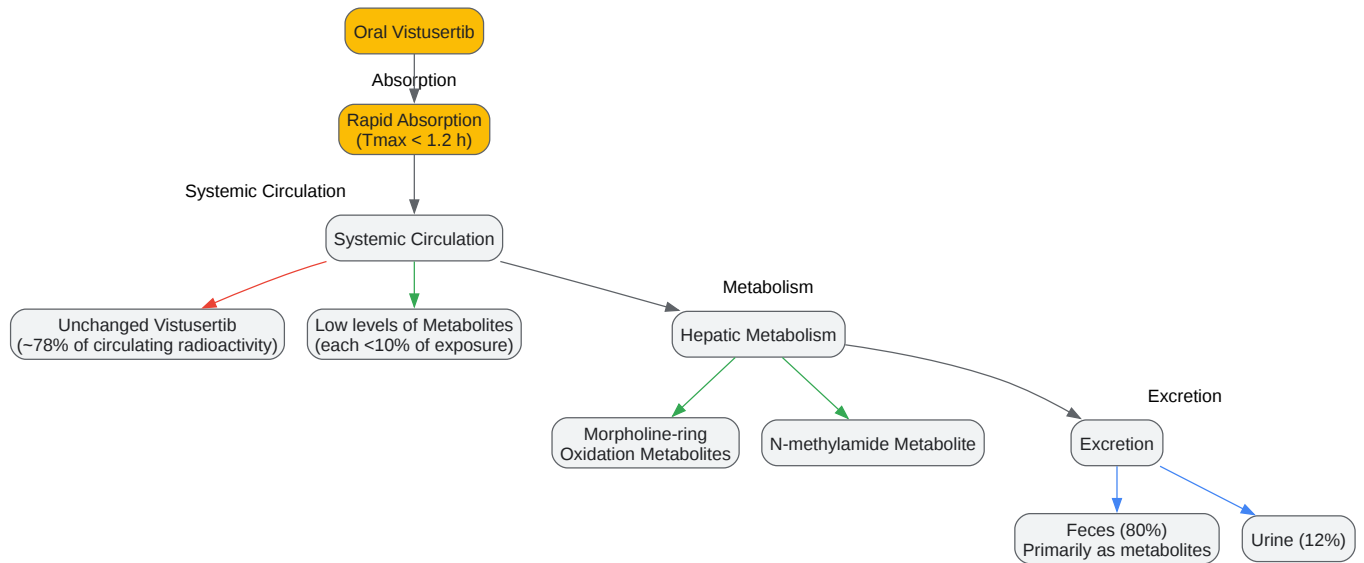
Oral Vistusertib

Absorption

Rapid Absorption
(Tmax < 1.2 h)

Systemic Circulation

Systemic Circulation

Unchanged Vistusertib
(~78% of circulating radioactivity)

Low levels of Metabolites
(each <10% of exposure)

Metabolism

Hepatic Metabolism

Morpholine-ring
Oxidation Metabolites

N-methylamide Metabolite

Excretion

Excretion

Feces (80%)
Primarily as metabolites

Urine (12%)